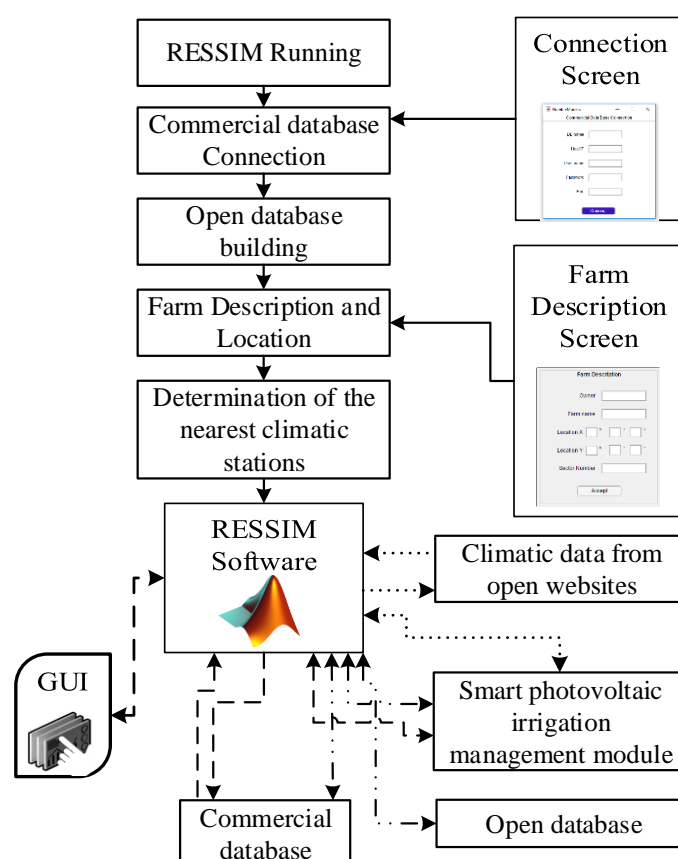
RESSIM Running

Commercial database Connection

Open database building

Farm Description and Location

Determination of the nearest climatic stations

RESSIM Software

Connection Screen

Commercial Data Base Connection

DB name

Host IP

User name

Password

Port

Connect

Farm Description Screen

Farm Description

Owner

Farm name

Location X

Location Y

Sector Number

Accept

Climatic data from open websites

Smart photovoltaic irrigation management module

Open database

Commercial database

GUI